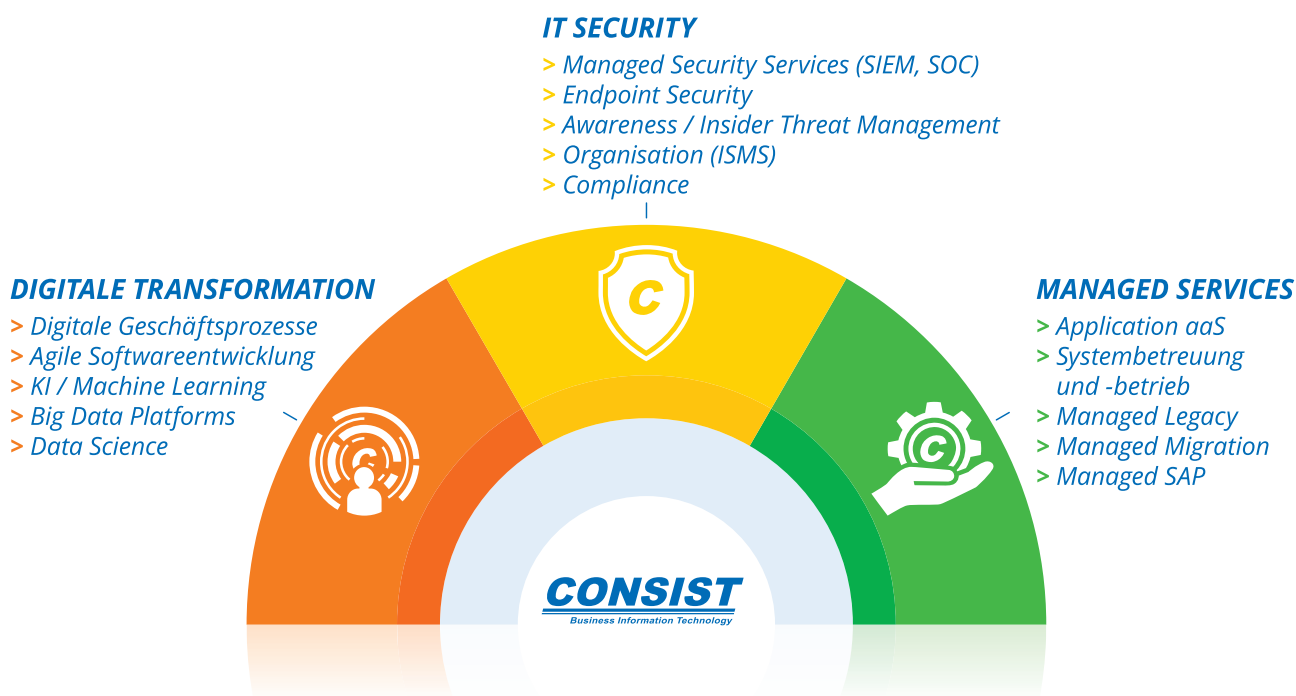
IT SECURITY
> Managed Security Services (SIEM, SOC)
> Endpoint Security
> Awareness / Insider Threat Management
> Organisation (ISMS)
> Compliance

DIGITALE TRANSFORMATION
> Digitale Geschäftsprozesse
> Agile Softwareentwicklung
> KI / Machine Learning
> Big Data Platforms
> Data Science

MANAGED SERVICES
> Application aaS
> Systembetreuung und -betrieb
> Managed Legacy
> Managed Migration
> Managed SAP

CONSIST
Business Information Technology